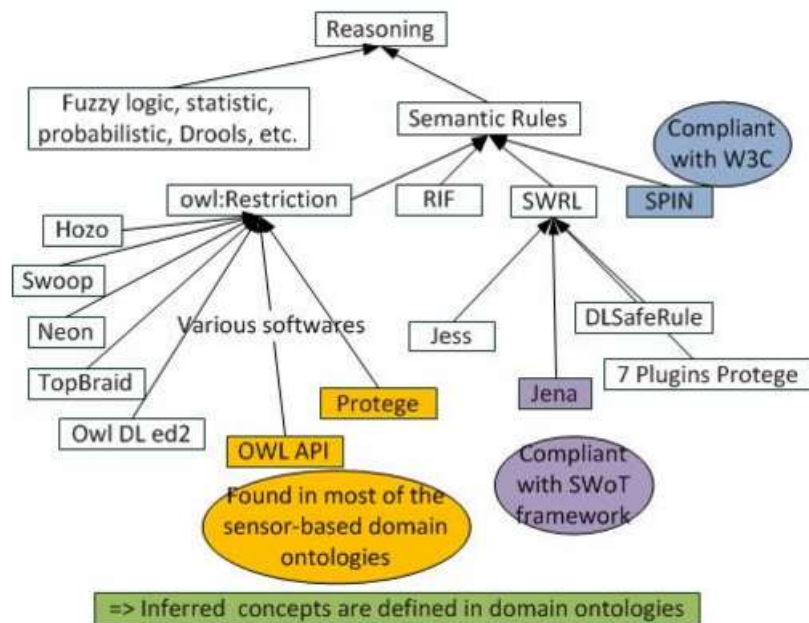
Reasoning

Fuzzy logic, statistic, probabilistic, Drools, etc.

Semantic Rules

Compliant with W3C

owl:Restriction

RIF

SWRL

SPIN

Hozo

Swoop

Neon

Various softwares

Jess

DLSafeRule

TopBraid

Protege

Jena

7 Plugins Protege

Owl DL ed2

OWL API

Compliant with SWoT framework

Found in most of the sensor-based domain ontologies

=> Inferred concepts are defined in domain ontologies